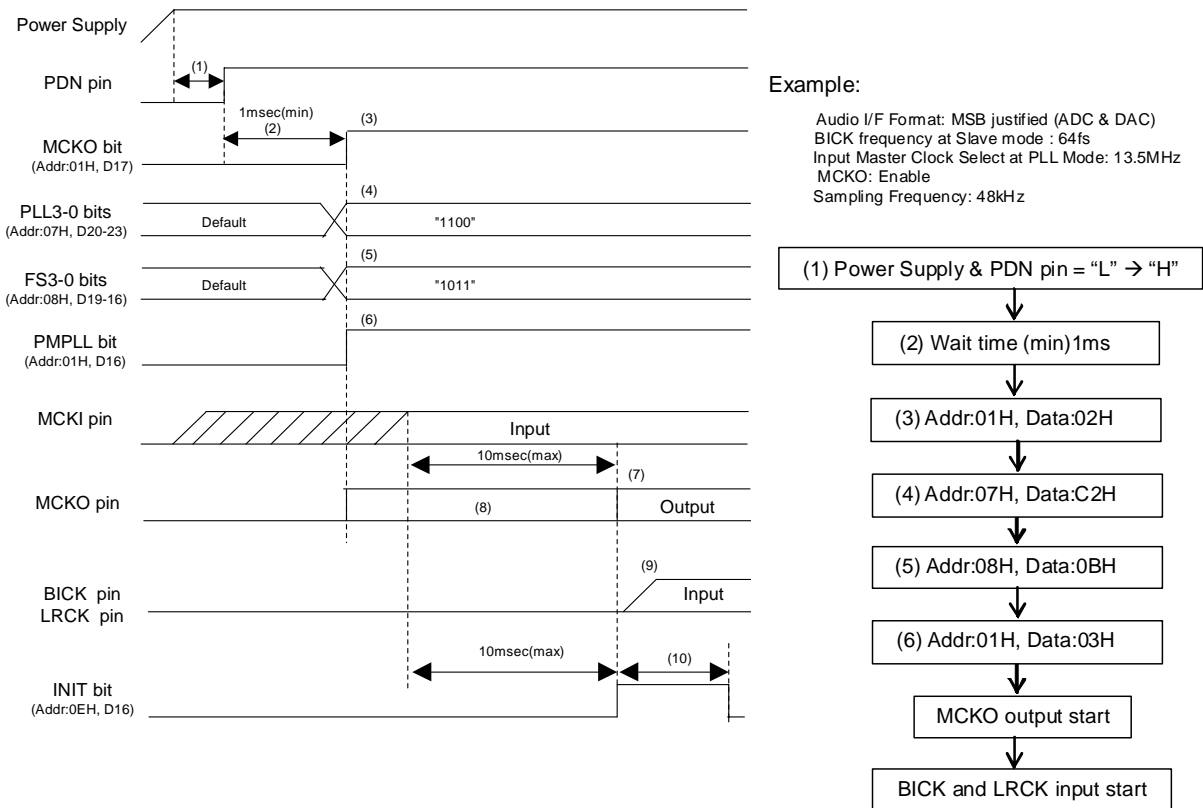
Power Supply

PDN pin

(1)

1msec(min)

(2)

(3)

MCKO bit
(Addr:01H, D17)

(4)

PLL3-0 bits
(Addr:07H, D20-23)

Default

"1100"

(5)

FS3-0 bits
(Addr:08H, D19-16)

Default

"1011"

(6)

PMPLL bit
(Addr:01H, D16)

MCKI pin

Input

10msec(max)

(7)

MCKO pin

(8)

Output

(9)

BICK pin
LRCK pin

Input

10msec(max)

(10)

INIT bit
(Addr:0EH, D16)

Example:

Audio I/F Format: MSB justified (ADC & DAC)
BICK frequency at Slave mode : 64fs
Input Master Clock Select at PLL Mode: 13.5MHz
MCKO: Enable
Sampling Frequency: 48kHz

(1) Power Supply & PDN pin = “L” → “H”

(2) Wait time (min)1ms

(3) Addr:01H, Data:02H

(4) Addr:07H, Data:C2H

(5) Addr:08H, Data:0BH

(6) Addr:01H, Data:03H

MCKO output start

BICK and LRCK input start